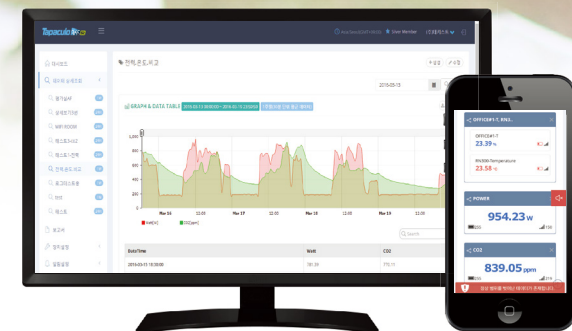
Tapaculo

User Member

GRAPH & DATA TABLE

2015-05-15

1,000

800

600

400

200

0

Mar 16

12:00

Mar 17

12:00

Mar 18

12:00

Mar 19

12:00

Mar 20

Watt

CO2

Date/Time

Watt

CO2

2015-03-11 18:30:00

781.39

775.11

OFFICE#1-T, RN3..

OFFICE#1-T

23.39 %

RN3OW-Temperature

23.58 %

POWER

954.23 w

CO2

839.05 ppm